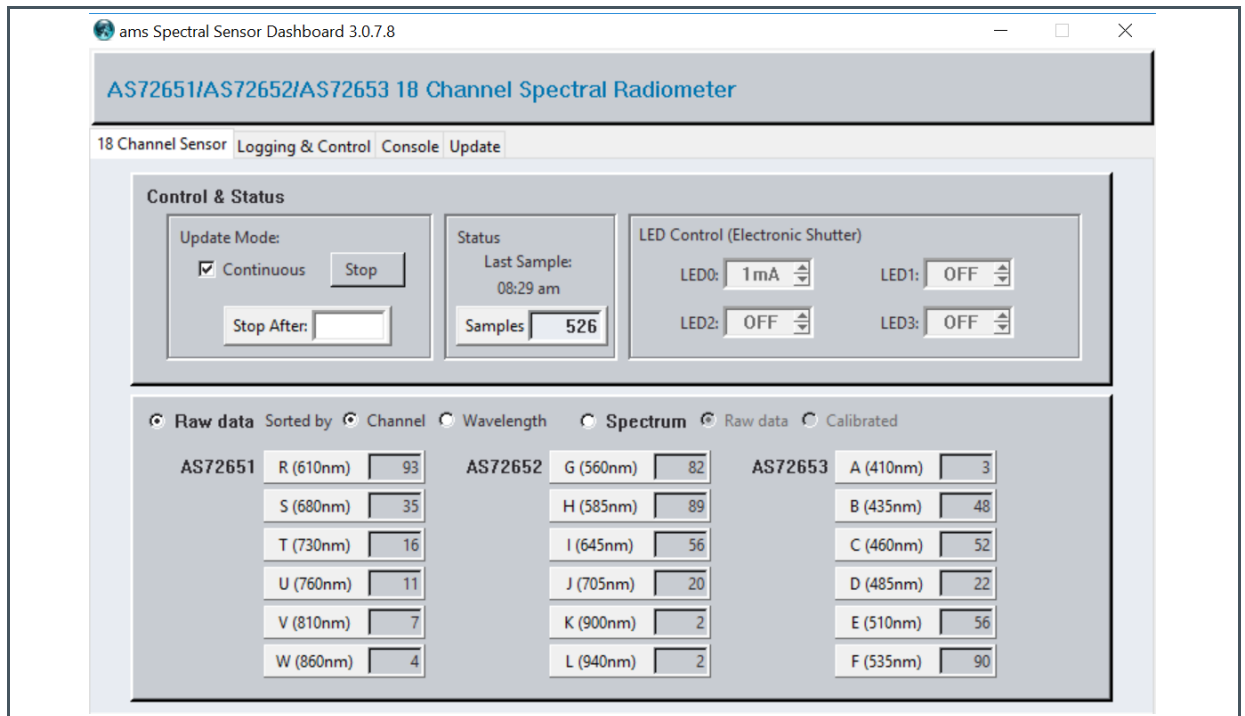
ams Spectral Sensor Dashboard 3.0.7.8

AS72651/AS72652/AS72653 18 Channel Spectral Radiometer

18 Channel Sensor | Logging & Control | Console | Update

Control & Status

Update Mode:
Continuous
Stop
Stop After:

Status
Last Sample:
08:29 am
Samples 526

LED Control (Electronic Shutter)
LED0: 1mA
LED1: OFF
LED2: OFF
LED3: OFF

Raw data Sorted by Channel Wavelength Spectrum Raw data Calibrated

AS72651
| R (610nm) | 93 |
|---|---|
| S (680nm) | 35 |
| T (730nm) | 16 |
| U (760nm) | 11 |
| V (810nm) | 7 |
| W (860nm) | 4 |

AS72652
| G (560nm) | 82 |
|---|---|
| H (585nm) | 89 |
| I (645nm) | 56 |
| J (705nm) | 20 |
| K (900nm) | 2 |
| L (940nm) | 2 |

AS72653
| A (410nm) | 3 |
|---|---|
| B (435nm) | 48 |
| C (460nm) | 52 |
| D (485nm) | 22 |
| E (510nm) | 56 |
| F (535nm) | 90 |